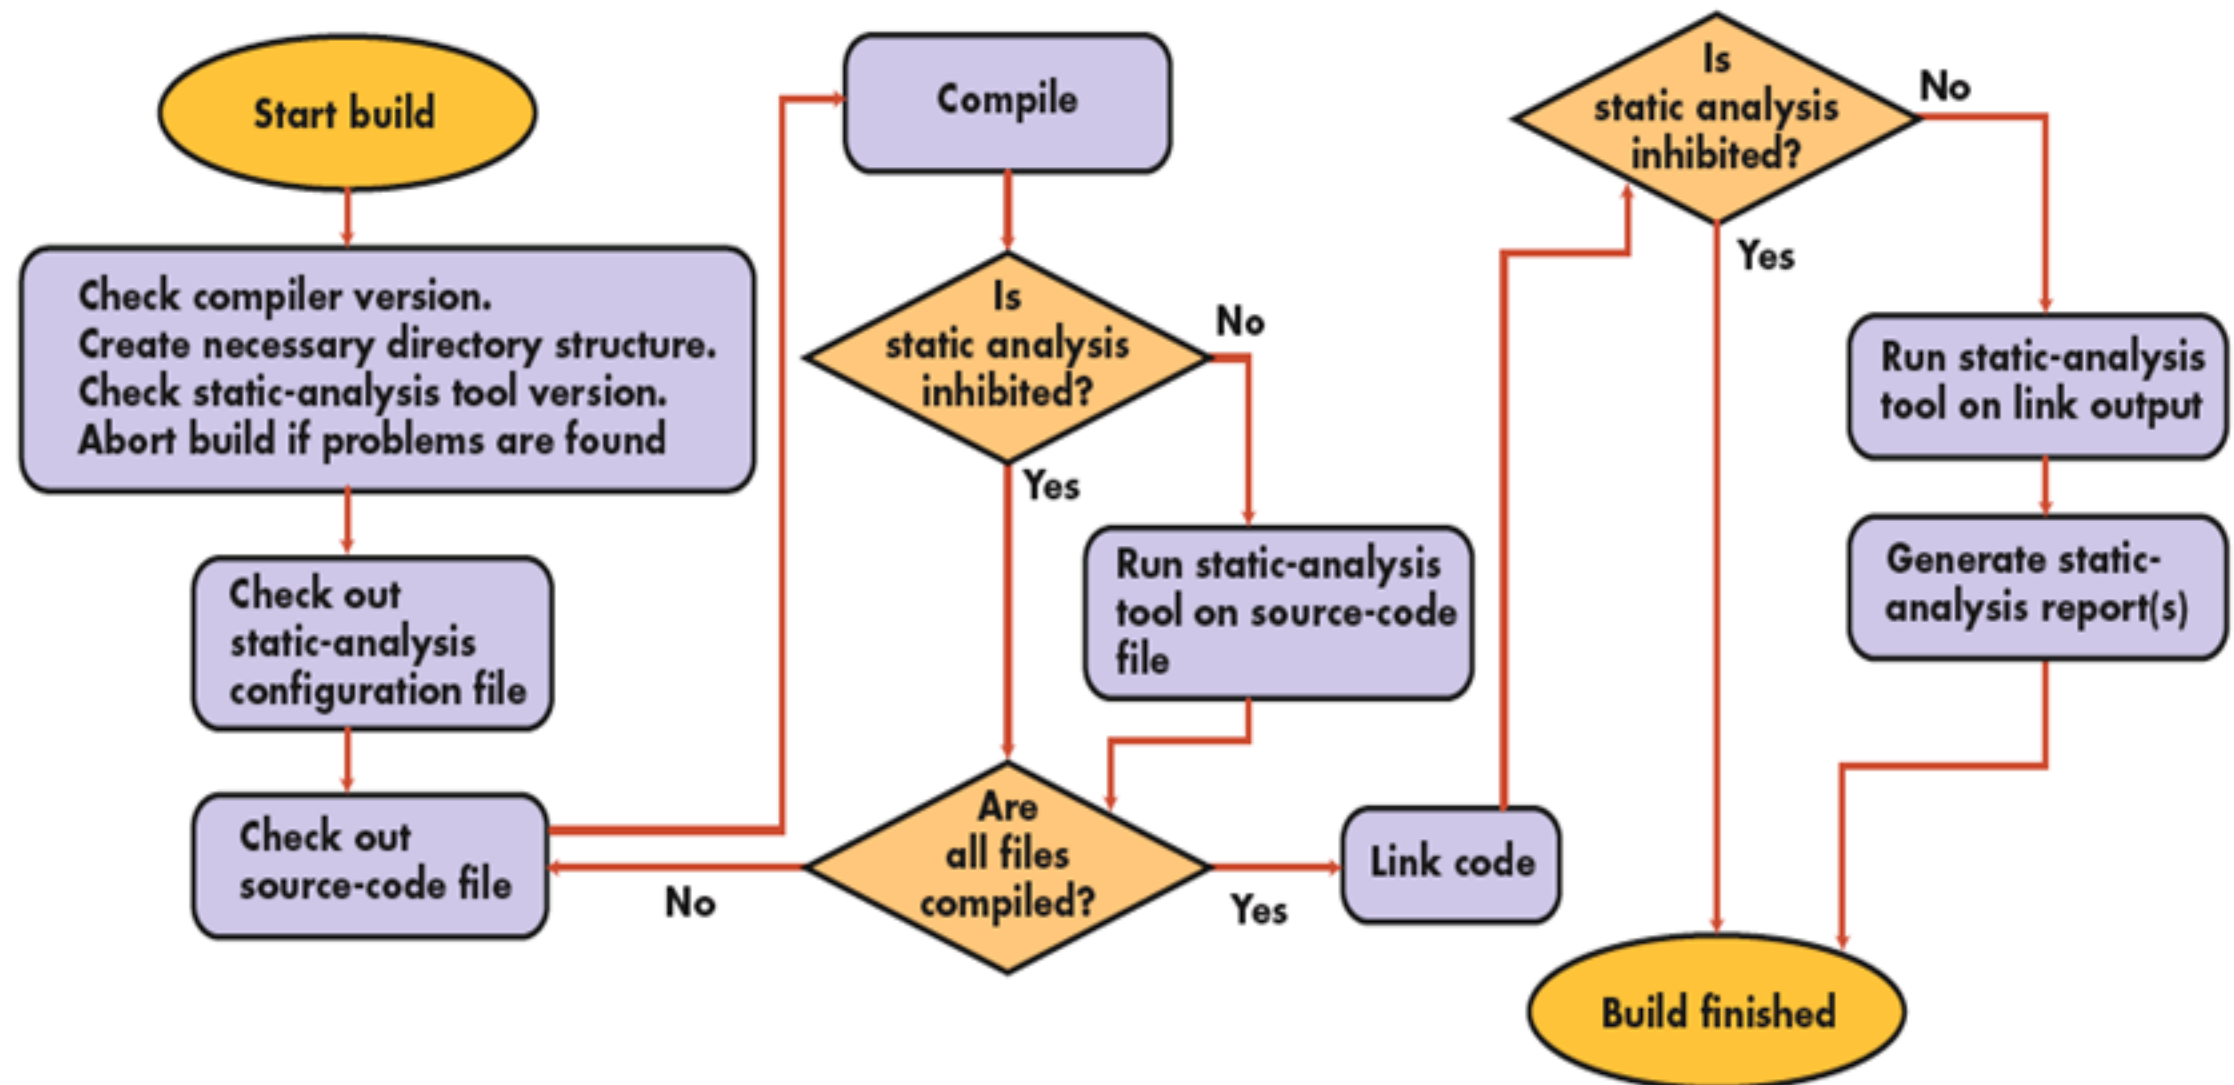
Start build

Check compiler version.
Create necessary directory structure.
Check static-analysis tool version.
Abort build if problems are found

Check out static-analysis configuration file

Check out source-code file

Compile

Is static analysis inhibited?

No

Yes

Run static-analysis tool on source-code file

Are all files compiled?

No

Yes

Link code

Is static analysis inhibited?

No

Yes

Run static-analysis tool on link output

Generate static-analysis report(s)

Build finished